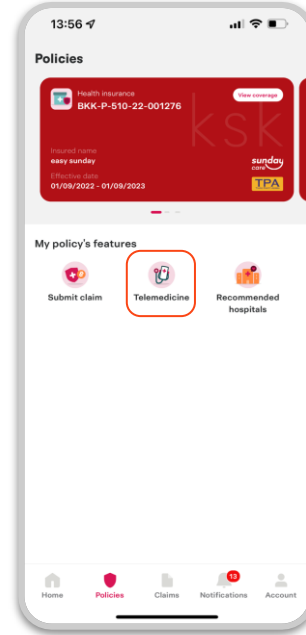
13:56

Policies

Health insurance
BKK-P-510-22-001276
View coverage

ksk

Insured name
easy sunday
Effective date
01/09/2022 - 01/09/2023

sunday care
TPA

My policy's features

Submit claim
Telemedicine
Recommended hospitals

Home
Policies
Claims
13
Notifications
Account